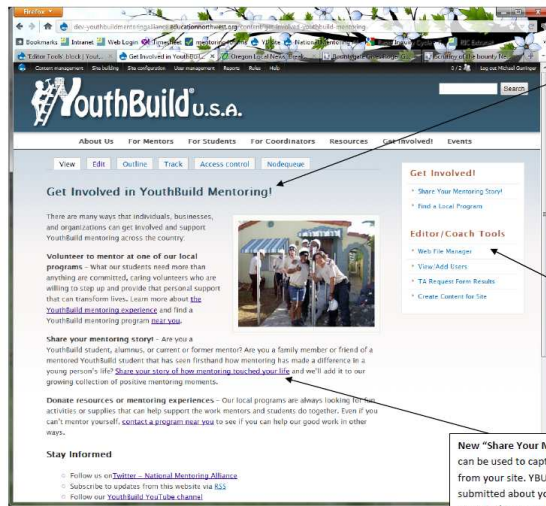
Firefox

dev-youthbuildmentoringalliance.educationnorthwest.org/content/get-involved-youthbuild-mentoring

Bookmarks Intranet Web Login Time Clock mentoring National Mentoring

Editor Tools: block | Youth... Get Involved in YouthBuil... Oregon Local News, Break... Scrutiny of the bounty fo...

Content management Site building Site configuration User management Reports Rules Help

Log out Michael Garringer

YouthBuild U.S.A.

Search

About Us For Mentors For Students For Coordinators Resources Get Involved! Events

View Edit Outline Track Access control Nodequeue

Get Involved in YouthBuild Mentoring!

There are many ways that individuals, businesses, and organizations can get involved and support YouthBuild mentoring across the country:

Volunteer to mentor at one of our local programs – What our students need more than anything are committed, caring volunteers who are willing to step up and provide that personal support that can transform lives. Learn more about the YouthBuild mentoring experience and find a YouthBuild mentoring program near you.

Share your mentoring story! – Are you a YouthBuild student, alumnus, or current or former mentor? Are you a family member or friend of a mentored YouthBuild student that has seen firsthand how mentoring has made a difference in a young person's life? Share your story of how mentoring touched your life and we'll add it to our growing collection of positive mentoring moments.

Donate resources or mentoring experiences – Our local programs are always looking for fun activities or supplies that can help support the work mentors and students do together. Even if you can't mentor yourself, contact a program near you to see if you can help our good work in other ways.

Stay Informed

Follow us on Twitter – National Mentoring Alliance
Subscribe to updates from this website via RSS
Follow our YouthBuild YouTube channel

Get Involved!

Share Your Mentoring Story!
Find a Local Program

Editor/Coach Tools

Web File Manager
View/Add Users
TA Request Form Results
Create Content for Site

New "Share Your M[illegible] can be used to capt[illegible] from your site. YBU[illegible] submitted about yo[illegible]